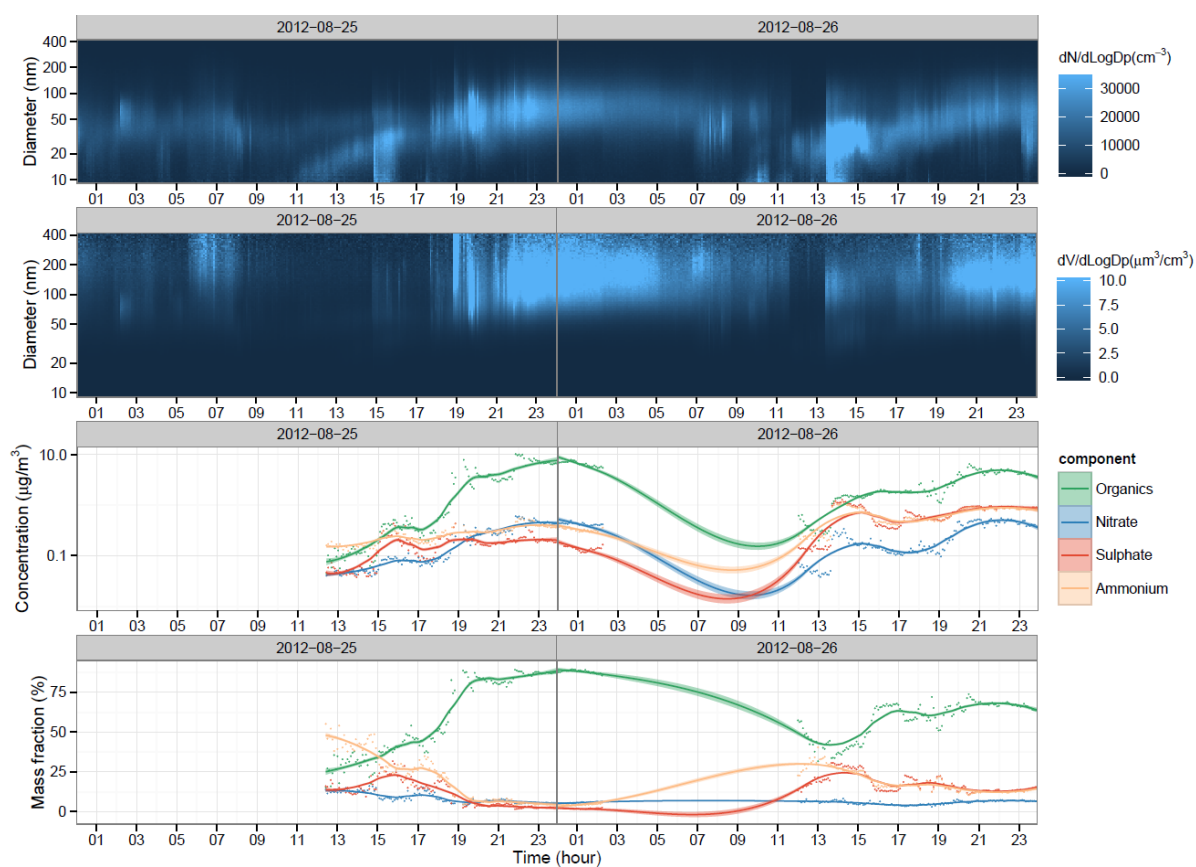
2012-08-25

2012-08-26

Diameter (nm)

400
200
100
50
20
10

01 03 05 07 09 11 13 15 17 19 21 23 01 03 05 07 09 11 13 15 17 19 21 23

dN/dLogDp(cm$^{-3}$)
30000
20000
10000
0

2012-08-25

2012-08-26

Diameter (nm)

400
200
100
50
20
10

01 03 05 07 09 11 13 15 17 19 21 23 01 03 05 07 09 11 13 15 17 19 21 23

dV/dLogDp(µm$^3$/cm$^3$)
10.0
7.5
5.0
2.5
0.0

2012-08-25

2012-08-26

Concentration (µg/m$^3$)

10.0
0.1

01 03 05 07 09 11 13 15 17 19 21 23 01 03 05 07 09 11 13 15 17 19 21 23

component
Organics
Nitrate
Sulphate
Ammonium

2012-08-25

2012-08-26

Mass fraction (%)

75
50
25
0

01 03 05 07 09 11 13 15 17 19 21 23 01 03 05 07 09 11 13 15 17 19 21 23

Time (hour)